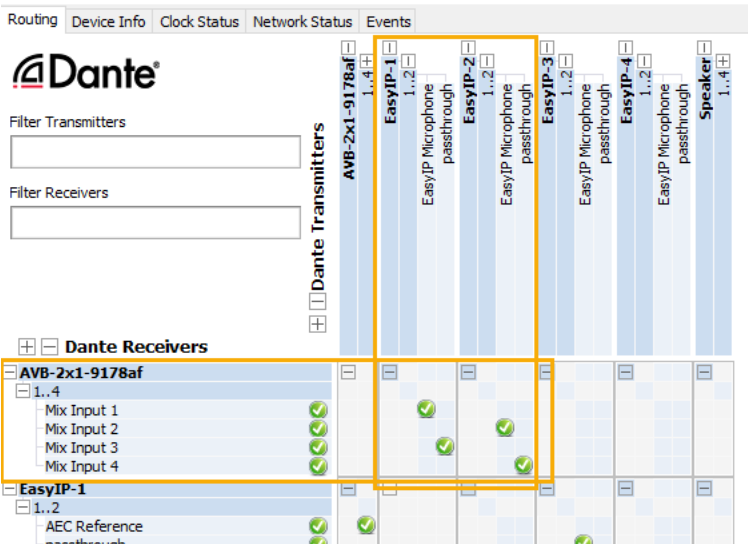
Routing | Device Info | Clock Status | Network Status | Events

Dante®

Filter Transmitters

Filter Receivers

Dante Transmitters

AVB-2x1-9178af
1..4

EasyIP-1
1..2
EasyIP Microphone
passthrough

EasyIP-2
1..2
EasyIP Microphone
passthrough

EasyIP-3
1..2
EasyIP Microphone
passthrough

EasyIP-4
1..2
EasyIP Microphone
passthrough

Speaker
1..4

Dante Receivers

AVB-2x1-9178af
1..4
Mix Input 1
Mix Input 2
Mix Input 3
Mix Input 4

EasyIP-1
1..2
AEC Reference
passthrough